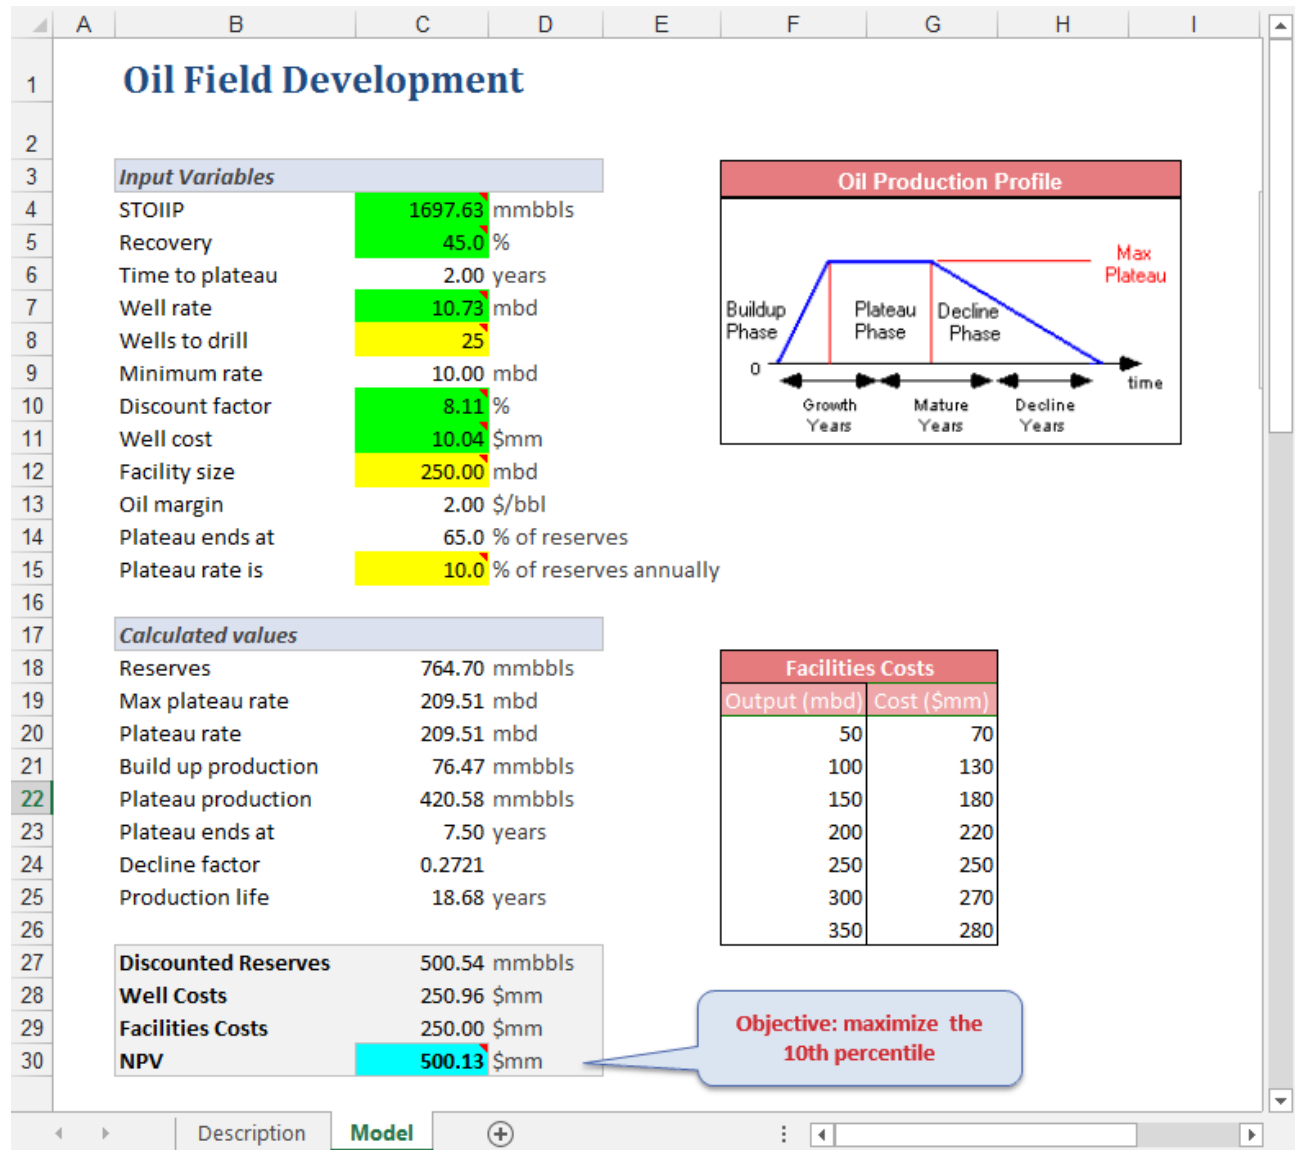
| | A | B | C | D | E | F | G | H | I |
|---|---|---|---|---|---|---|---|---|---|
| 1 | | Oil Field Development | | | | | | | |
| 2 | | | | | | | | | |
| 3 | | Input Variables | | | | | | | |
| 4 | | STOIIP | 1697.63 | mmbbls | | | | | |
| 5 | | Recovery | 45.0 | % | | | | | |
| 6 | | Time to plateau | 2.00 | years | | | | | |
| 7 | | Well rate | 10.73 | mbd | | | | | |
| 8 | | Wells to drill | 25 | | | | | | |
| 9 | | Minimum rate | 10.00 | mbd | | | | | |
| 10 | | Discount factor | 8.11 | % | | | | | |
| 11 | | Well cost | 10.04 | $mm | | | | | |
| 12 | | Facility size | 250.00 | mbd | | | | | |
| 13 | | Oil margin | 2.00 | $/bbl | | | | | |
| 14 | | Plateau ends at | 65.0 | % of reserves | | | | | |
| 15 | | Plateau rate is | 10.0 | % of reserves annually | | | | | |
| 16 | | | | | | | | | |
| 17 | | Calculated values | | | | | | | |
| 18 | | Reserves | 764.70 | mmbbls | | | | | |
| 19 | | Max plateau rate | 209.51 | mbd | | | | | |
| 20 | | Plateau rate | 209.51 | mbd | | | | | |
| 21 | | Build up production | 76.47 | mmbbls | | | | | |
| 22 | | Plateau production | 420.58 | mmbbls | | | | | |
| 23 | | Plateau ends at | 7.50 | years | | | | | |
| 24 | | Decline factor | 0.2721 | | | | | | |
| 25 | | Production life | 18.68 | years | | | | | |
| 26 | | | | | | | | | |
| 27 | | Discounted Reserves | 500.54 | mmbbls | | | | | |
| 28 | | Well Costs | 250.96 | $mm | | | | | |
| 29 | | Facilities Costs | 250.00 | $mm | | | | | |
| 30 | | NPV | 500.13 | $mm | | | | | |

Oil Production Profile

Max Plateau

Buildup Phase

Plateau Phase

Decline Phase

0

time

Growth Years

Mature Years

Decline Years

Facilities Costs

| Output (mbd) | Cost ($mm) |
|---|---|
| 50 | 70 |
| 100 | 130 |
| 150 | 180 |
| 200 | 220 |
| 250 | 250 |
| 300 | 270 |
| 350 | 280 |

Objective: maximize the 10th percentile

Description Model